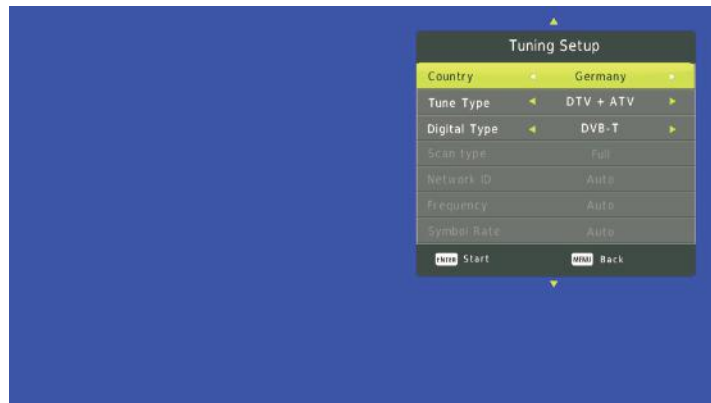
Tuning Setup

| | |
|---|---|
| Country | Germany |
| Tune Type | DTV + ATV |
| Digital Type | DVB-T |
| Scan type | Full |
| Network ID | Auto |
| Frequency | Auto |
| Symbol Rate | Auto |

ENTER Start MENU Back